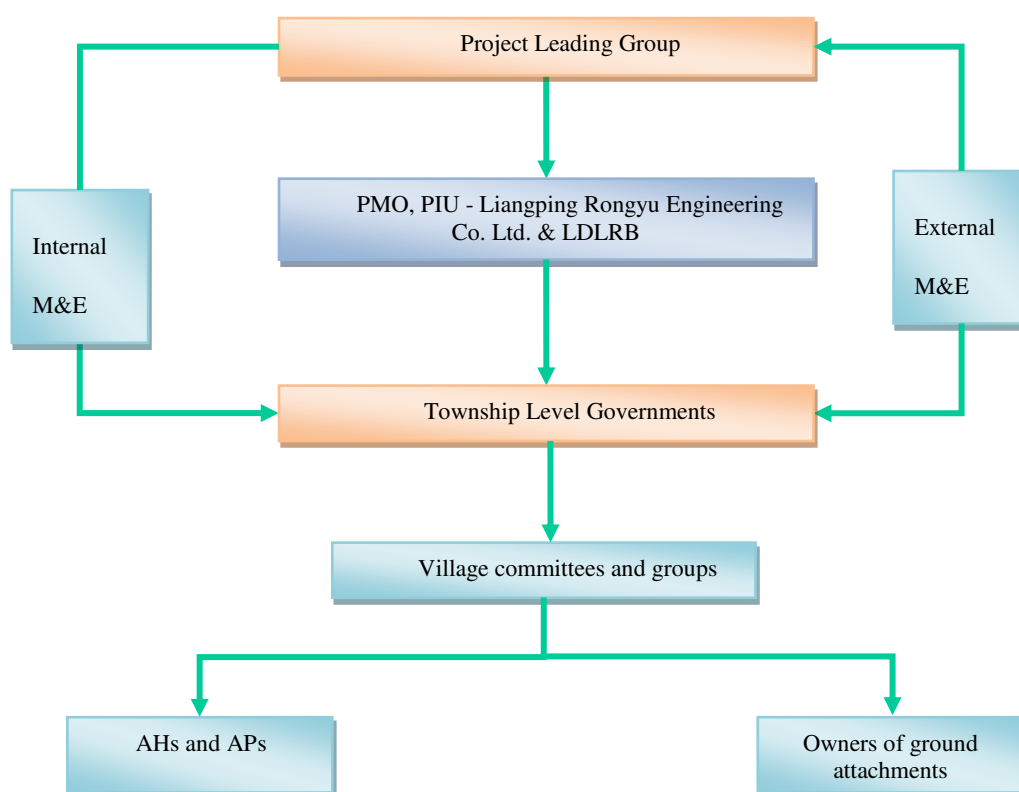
Project Leading Group

Internal

M&E

PMO, PIU - Liangping Rongyu Engineering Co. Ltd. & LDLRB

External

M&E

Township Level Governments

Village committees and groups

AHs and APs

Owners of ground attachments